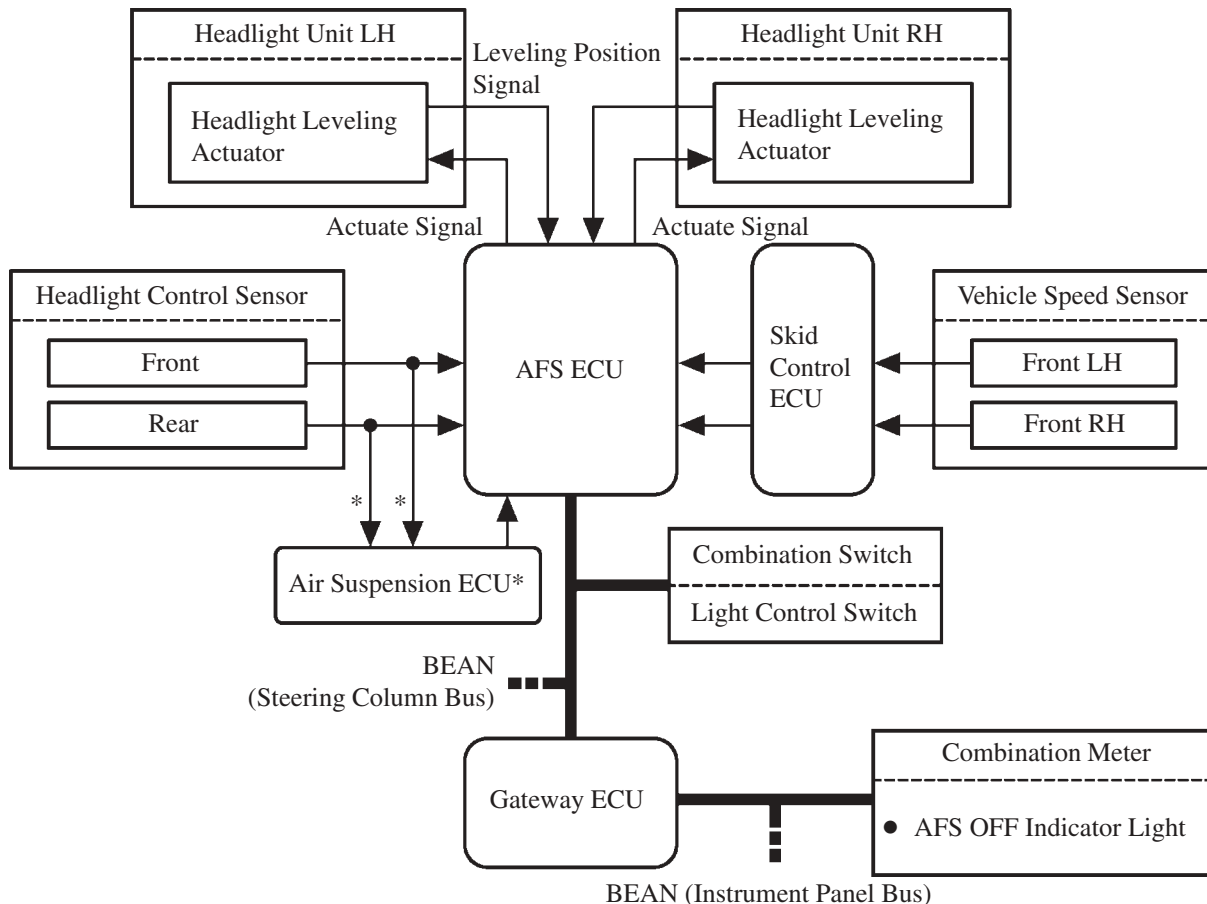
Headlight Unit LH

Headlight Leveling Actuator

Leveling Position Signal

Headlight Unit RH

Headlight Leveling Actuator

Actuate Signal

Actuate Signal

Headlight Control Sensor

Front

Rear

AFS ECU

Skid Control ECU

Vehicle Speed Sensor

Front LH

Front RH

*

*

Air Suspension ECU*

Combination Switch

Light Control Switch

BEAN (Steering Column Bus)

Gateway ECU

Combination Meter

● AFS OFF Indicator Light

BEAN (Instrument Panel Bus)